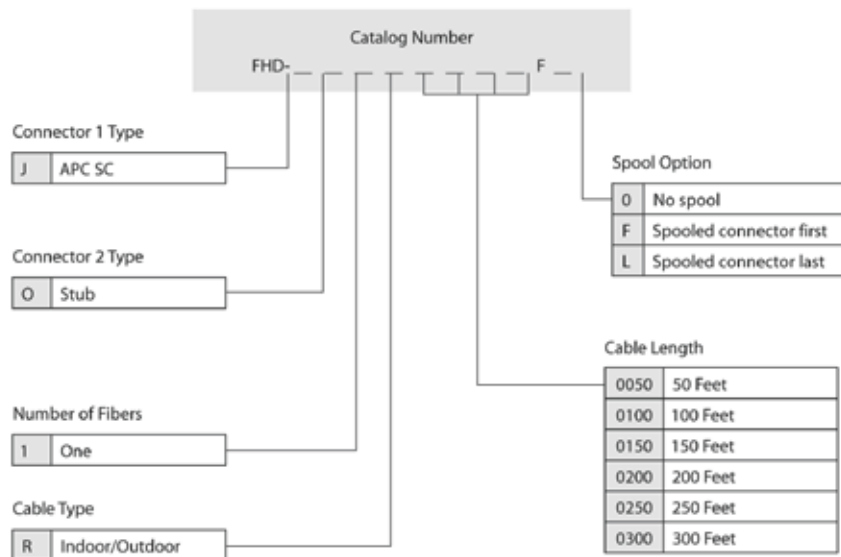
Catalog Number

FHD- _ _ _ _ _ _ _ _ F _

Connector 1 Type

| J | APC SC |
|---|---|

Connector 2 Type

| O | Stub |
|---|---|

Number of Fibers

| 1 | One |
|---|---|

Cable Type

| R | Indoor/Outdoor |
|---|---|

Spool Option

| 0 | No spool |
|---|---|
| F | Spooled connector first |
| L | Spooled connector last |

Cable Length

| 0050 | 50 Feet |
|---|---|
| 0100 | 100 Feet |
| 0150 | 150 Feet |
| 0200 | 200 Feet |
| 0250 | 250 Feet |
| 0300 | 300 Feet |